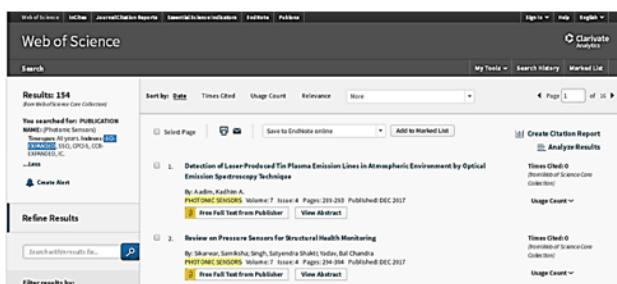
Web of Science InCites Journal Citation Reports Essential Science Indicators EndNote Publons

Sign in Help English

Web of Science

Clarivate Analytics

Search

My Tools Search History Marked List

Results: 154
(from Web of Science Core Collection)

You searched for: PUBLICATION NAME: (Photonic Sensors)
Timespan: All years. Indexes: SCI-EXPANDED, SSCI, CPCI-S, CCR-EXPANDED, IC.
...Less

Create Alert

Refine Results

Search within results for...

Filter results by:

Sort by: Date Times Cited Usage Count Relevance More

Page 1 of 16

Select Page

Save to EndNote online

Add to Marked List

Create Citation Report

Analyze Results

1. Detection of Laser-Produced Tin Plasma Emission Lines in Atmospheric Environment by Optical Emission Spectroscopy Technique

By: Aadim, Kadhim A.
PHOTONIC SENSORS Volume: 7 Issue: 4 Pages: 285-293 Published: DEC 2017

Free Full Text from Publisher View Abstract

Times Cited: 0
(from Web of Science Core Collection)

Usage Count

2. Review on Pressure Sensors for Structural Health Monitoring

By: Sikarwar, Samiksha; Singh, Satyendra Shukla; Yadav, Bal Chandra
PHOTONIC SENSORS Volume: 7 Issue: 4 Pages: 294-304 Published: DEC 2017

Free Full Text from Publisher View Abstract

Times Cited: 0
(from Web of Science Core Collection)

Usage Count